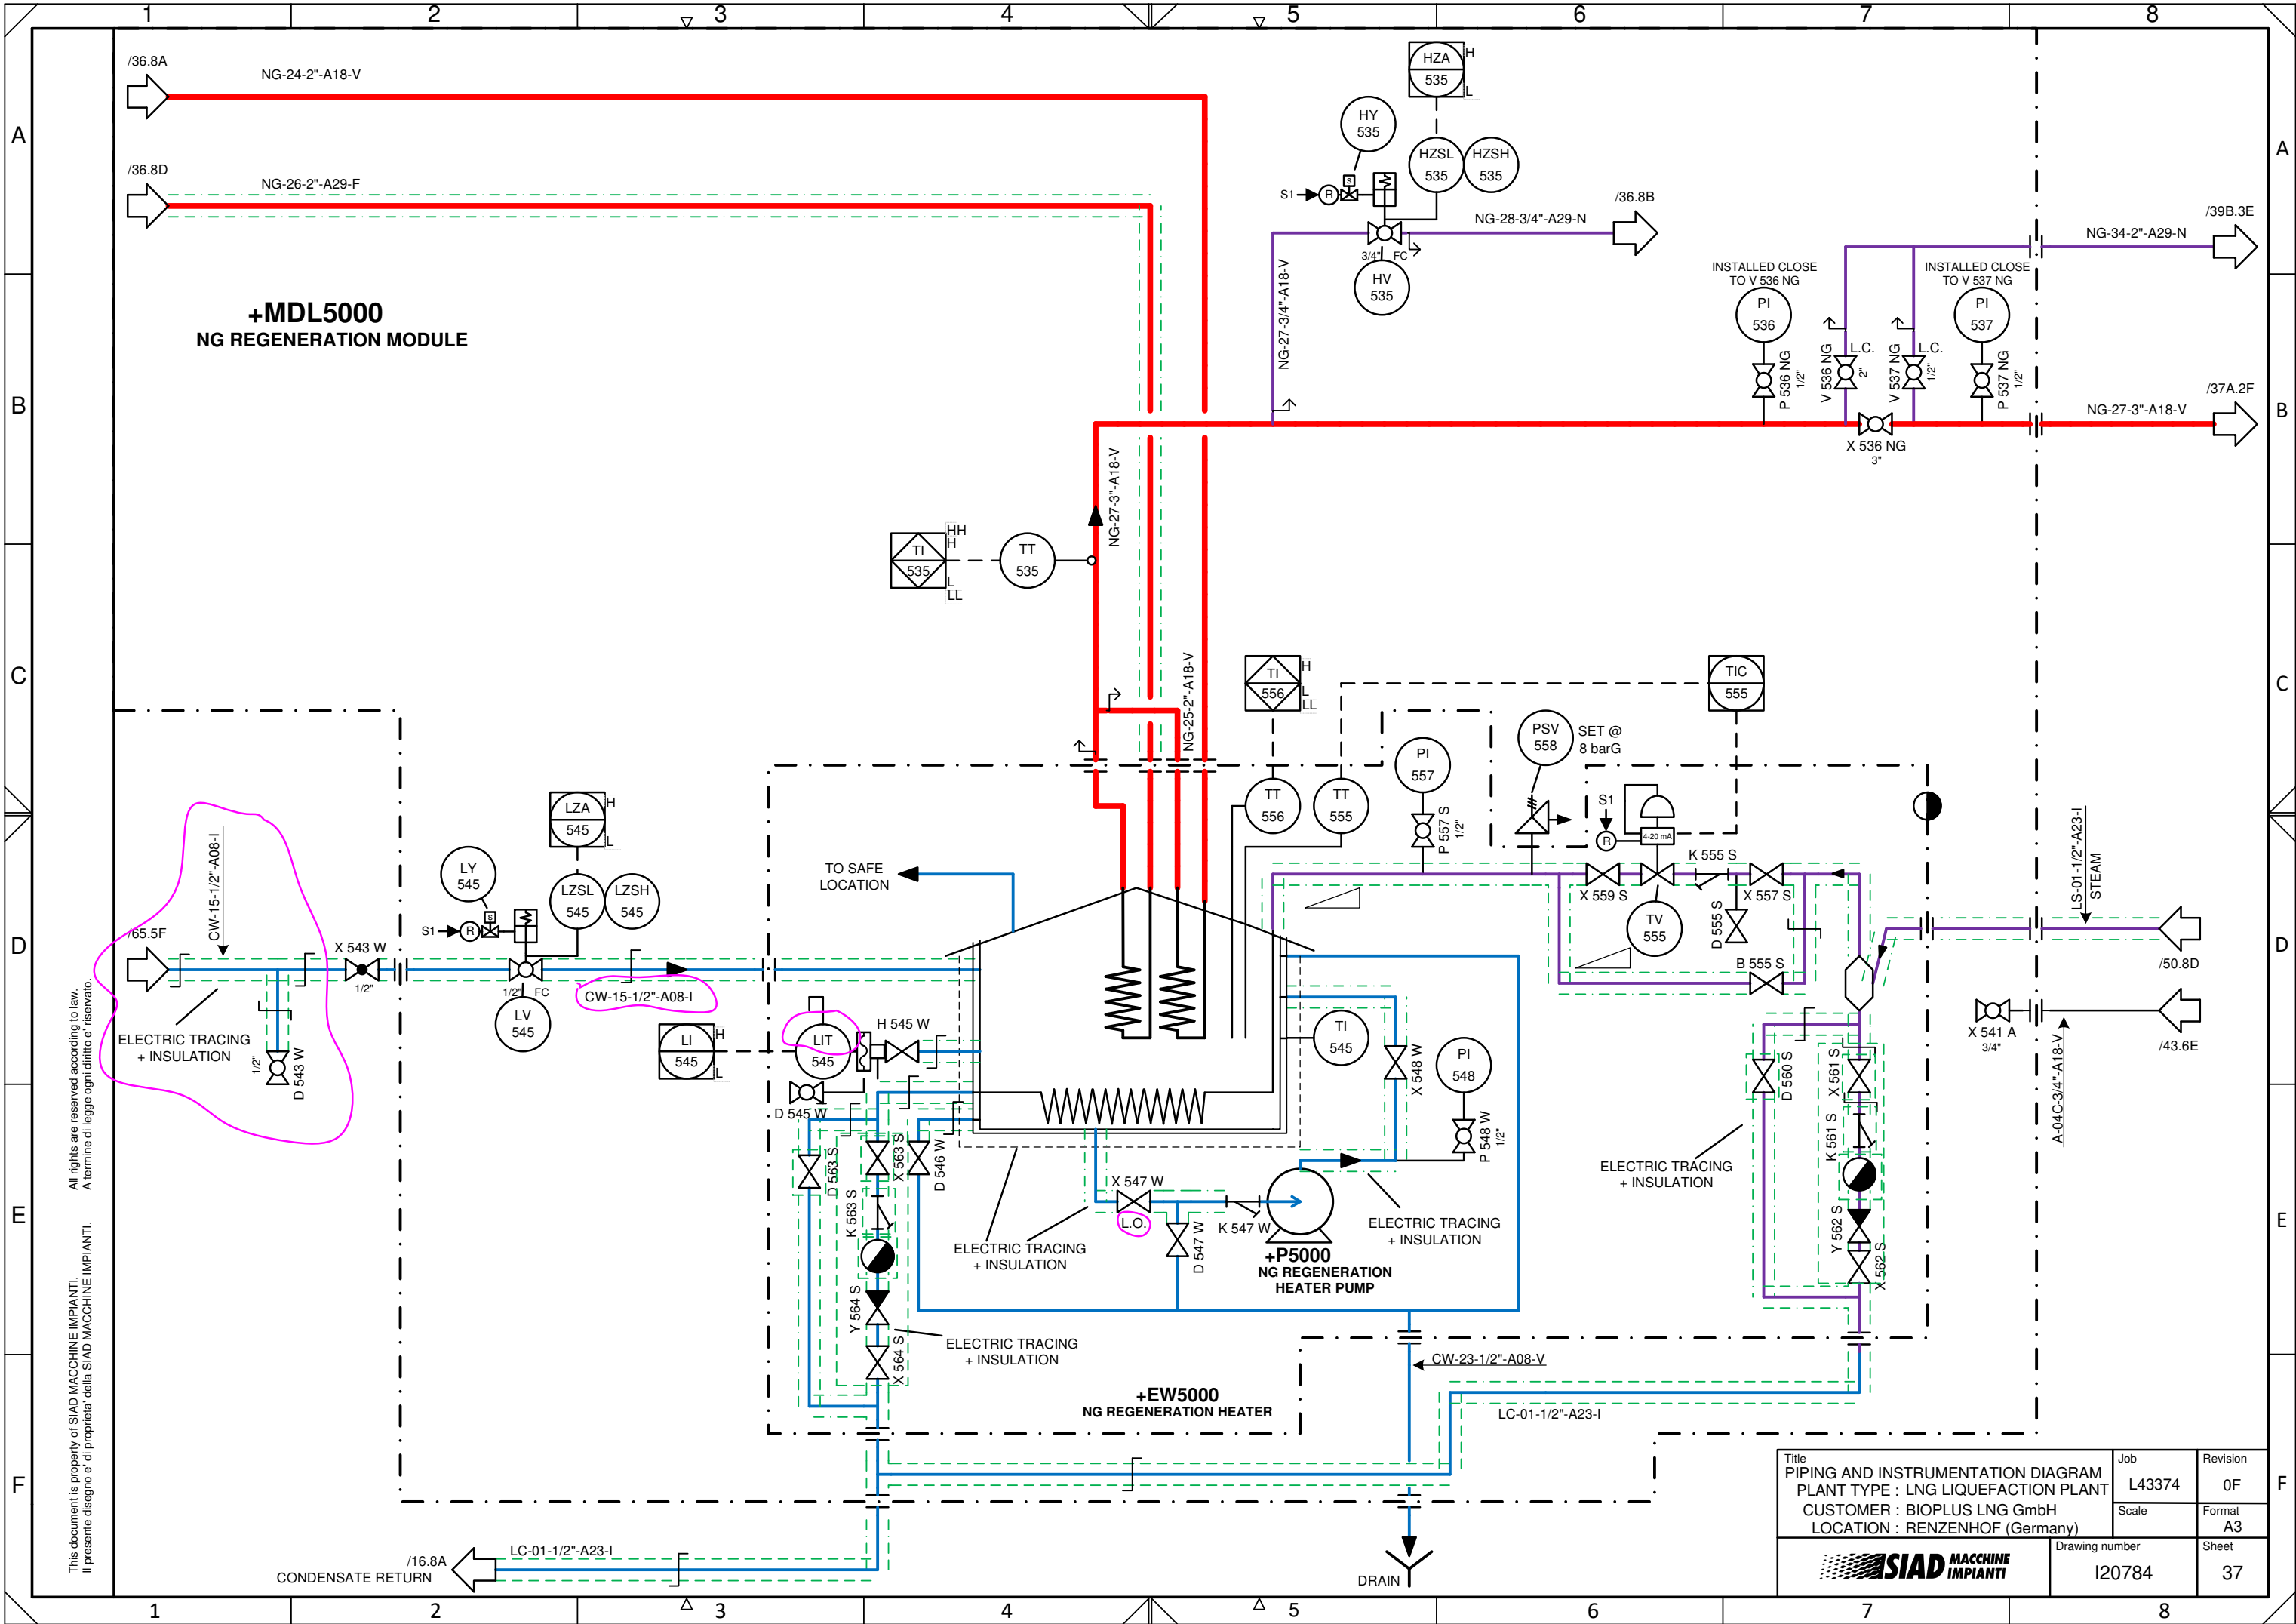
1 2 3 4 5 6 7 8

A B C D E F

/36.8A
NG-24-2"-A18-V

/36.8D
NG-26-2"-A29-F

HZA 535 H L

HY 535

HZSL 535
HZSH 535

S1 R S

/36.8B
NG-28-3/4"-A29-N

3/4" FC

HV 535

NG-27-3/4"-A18-V

/39B.3E
NG-34-2"-A29-N

INSTALLED CLOSE TO V 536 NG
INSTALLED CLOSE TO V 537 NG

PI 536
PI 537

P 536 NG 1/2"
V 536 NG 2"
L.C.
V 537 NG 1/2"
L.C.
P 537 NG 1/2"

/37A.2F
NG-27-3"-A18-V

X 536 NG 3"

+MDL5000
NG REGENERATION MODULE

TI 535 HH H L LL
TT 535

NG-27-3"-A18-V

NG-25-2"-A18-V

TI 556 H L LL

TIC 555

PSV 558
SET @ 8 barG

PI 557

TT 556
TT 555

P 557 S 1/2"

S1 R 4-20 mA

K 555 S

X 559 S
TV 555
X 557 S
D 555 S
B 555 S

LZA 545 H L

LY 545

LZSL 545
LZSH 545

S1 R S

TO SAFE LOCATION

/65.5F
CW-15-1/2"-A08-I

X 543 W
1/2"

1/2" FC

LV 545

CW-15-1/2"-A08-I

ELECTRIC TRACING + INSULATION

1/2"
D 543 W

LI 545 H L

LIT 545

H 545 W

D 545 W

TI 545

PI 548

X 548 W

P 548 W 1/2"

LS-01-1/2"-A23-I
STEAM

/50.8D

X 541 A 3/4"

/43.6E

A-04C-3/4"-A18-V

D 560 S
X 561 S
K 561 S
Y 562 S
X 562 S

ELECTRIC TRACING + INSULATION

D 563 S
X 563 S
D 546 W
K 563 S
Y 564 S
X 564 S

X 547 W
L.O.
K 547 W
D 547 W

ELECTRIC TRACING + INSULATION

ELECTRIC TRACING + INSULATION

+P5000
NG REGENERATION HEATER PUMP

ELECTRIC TRACING + INSULATION

CW-23-1/2"-A08-V

LC-01-1/2"-A23-I

+EW5000
NG REGENERATION HEATER

All rights are reserved according to law.
A termine di legge ogni diritto e' riservato.

This document is property of SIAD MACCHINE IMPIANTI.
Il presente disegno e' di proprieta' della SIAD MACCHINE IMPIANTI.

/16.8A
LC-01-1/2"-A23-I
CONDENSATE RETURN

DRAIN

| Title PIPING AND INSTRUMENTATION DIAGRAM PLANT TYPE : LNG LIQUEFACTION PLANT CUSTOMER : BIOPLUS LNG GmbH LOCATION : RENZENHOF (Germany) | Job L43374 | Revision 0F |
|---|---|---|
| | Scale | Format A3 |
| SIAD MACCHINE IMPIANTI | Drawing number I20784 | Sheet 37 |